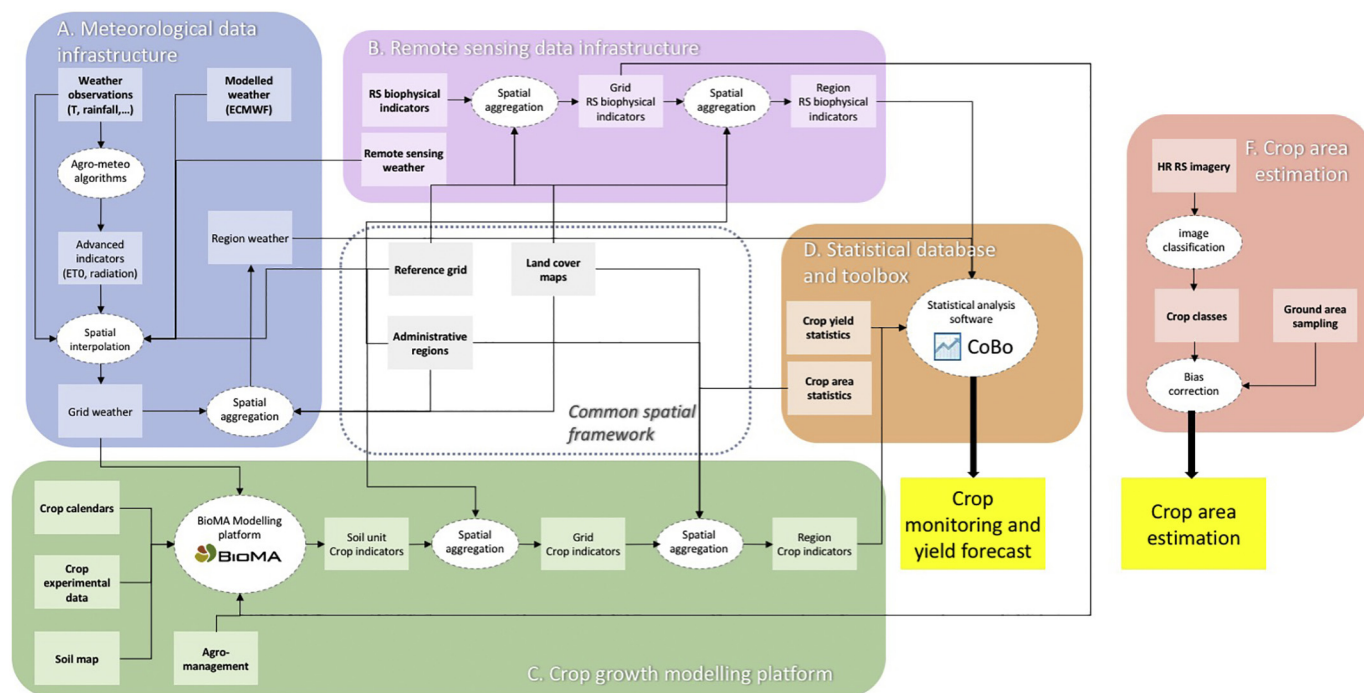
A. Meteorological data infrastructure

Weather observations (T, rainfall,…)

Modelled weather (ECMWF)

Agro-meteo algorithms

Advanced indicators (ET0, radiation)

Spatial interpolation

Region weather

Grid weather

Spatial aggregation

B. Remote sensing data infrastructure

RS biophysical indicators

Spatial aggregation

Grid RS biophysical indicators

Spatial aggregation

Region RS biophysical indicators

Remote sensing weather

Reference grid

Land cover maps

Administrative regions

Common spatial framework

D. Statistical database and toolbox

Statistical analysis software

CoBo

Crop yield statistics

Crop area statistics

F. Crop area estimation

HR RS imagery

image classification

Crop classes

Ground area sampling

Bias correction

Crop monitoring and yield forecast

Crop area estimation

Crop calendars

Crop experimental data

Soil map

BioMA Modelling platform

BIOMA

Soil unit Crop indicators

Spatial aggregation

Grid Crop indicators

Spatial aggregation

Region Crop indicators

Agro-management

C. Crop growth modelling platform